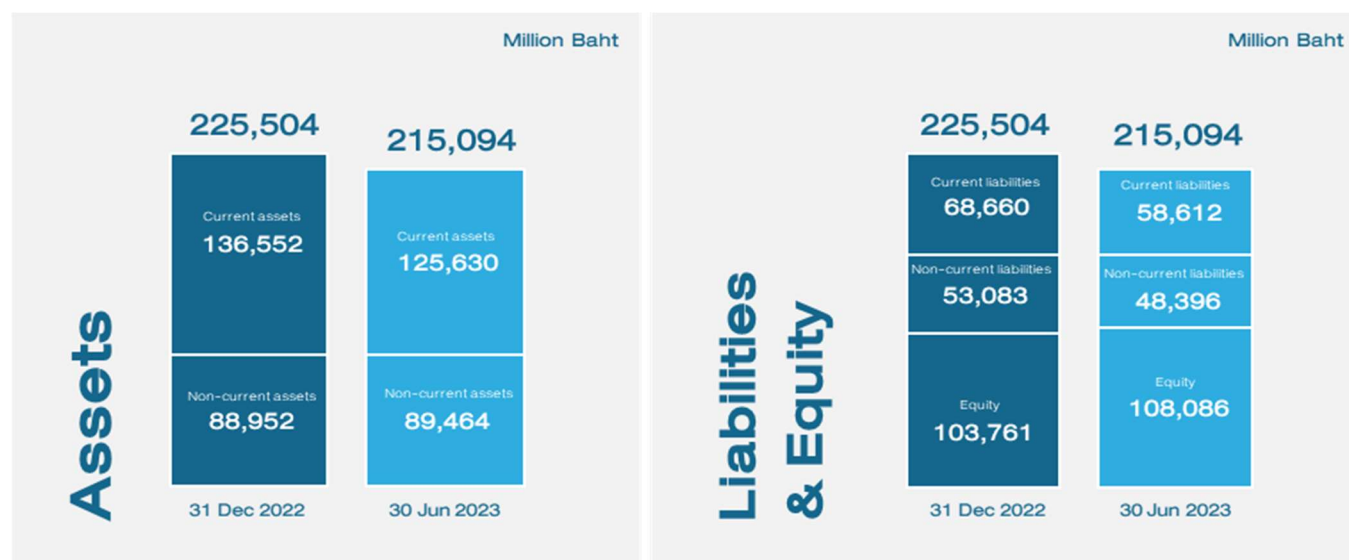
Million Baht

Assets

225,504

Current assets
136,552

Non-current assets
88,952

31 Dec 2022

215,094

Current assets
125,630

Non-current assets
89,464

30 Jun 2023

Million Baht

Liabilities & Equity

225,504

Current liabilities
68,660

Non-current liabilities
53,083

Equity
103,761

31 Dec 2022

215,094

Current liabilities
58,612

Non-current liabilities
48,396

Equity
108,086

30 Jun 2023